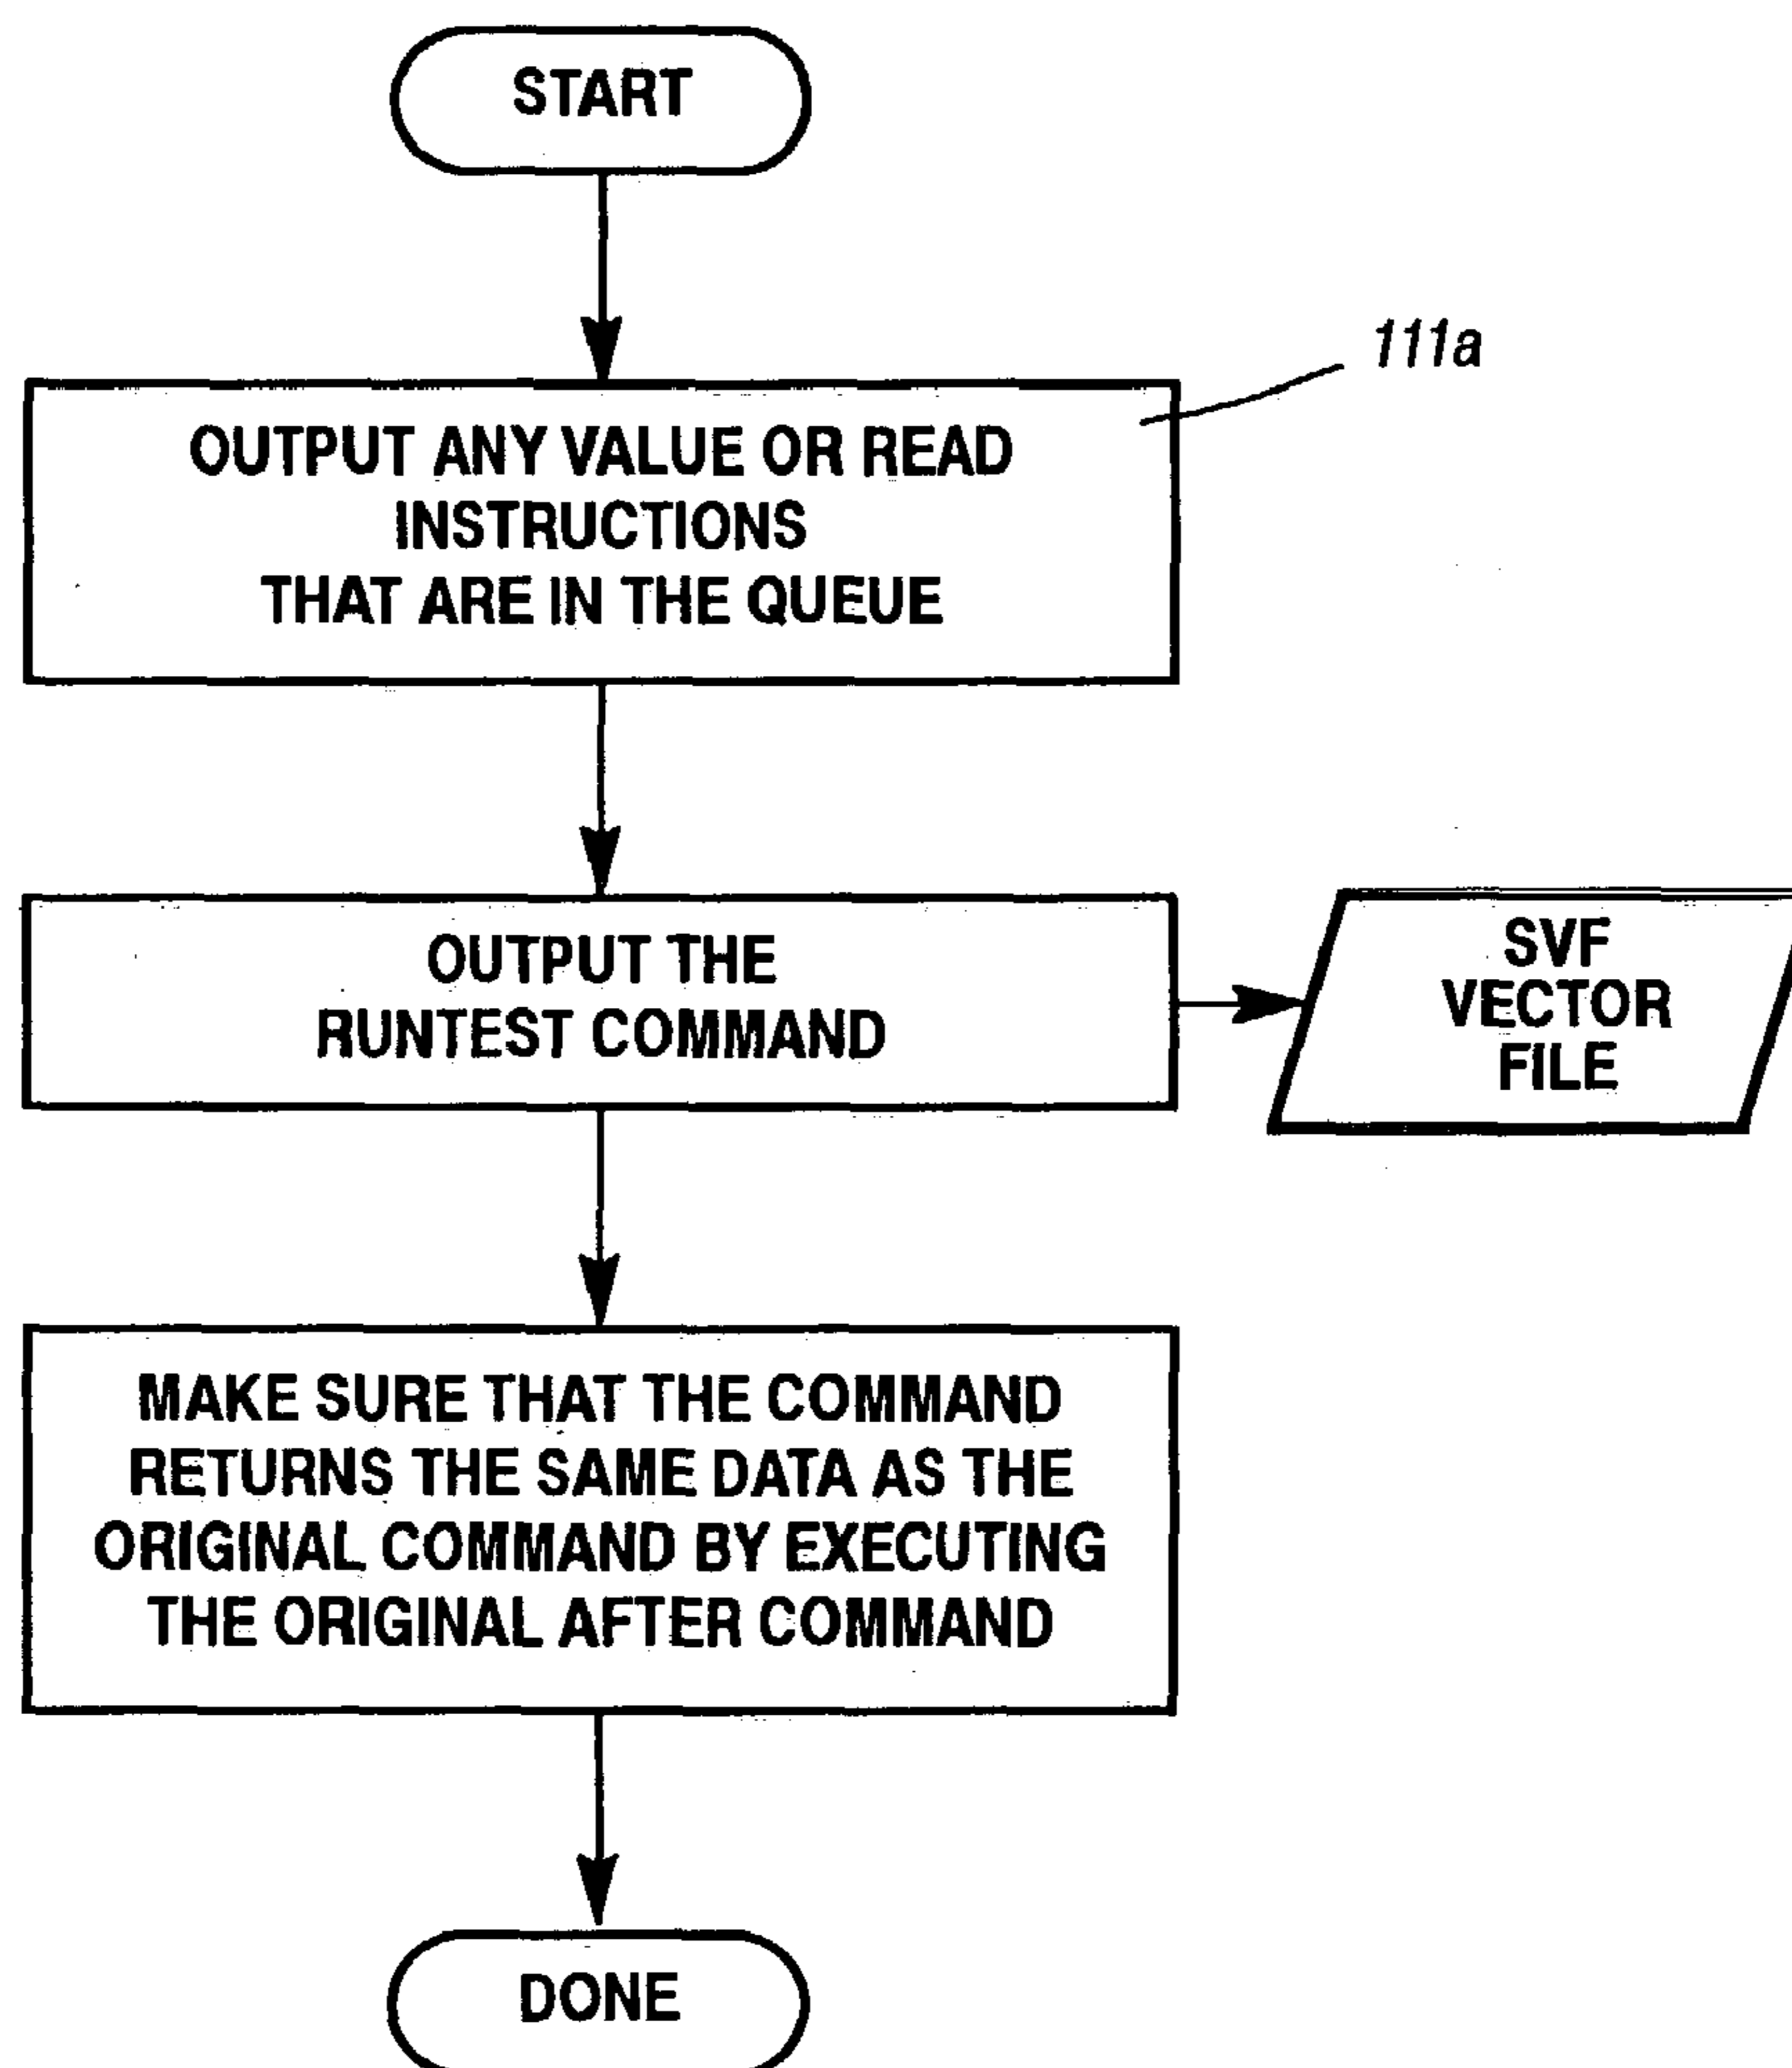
START

111a

OUTPUT ANY VALUE OR READ INSTRUCTIONS THAT ARE IN THE QUEUE

OUTPUT THE RUNTEST COMMAND

SVF VECTOR FILE

MAKE SURE THAT THE COMMAND RETURNS THE SAME DATA AS THE ORIGINAL COMMAND BY EXECUTING THE ORIGINAL AFTER COMMAND

DONE